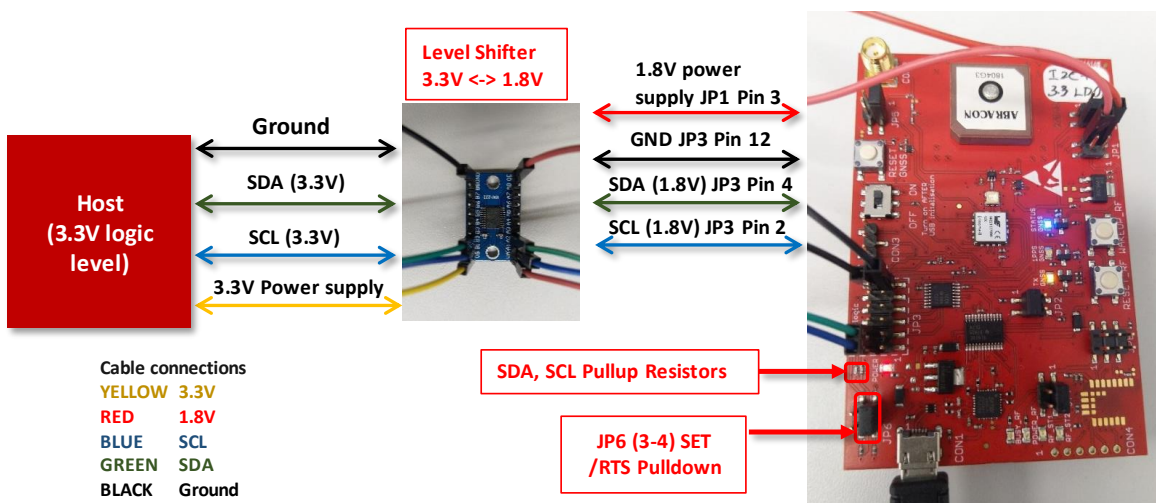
Level Shifter
3.3V <-> 1.8V

Host
(3.3V logic level)

Ground

SDA (3.3V)

SCL (3.3V)

3.3V Power supply

1.8V power supply JP1 Pin 3

GND JP3 Pin 12

SDA (1.8V) JP3 Pin 4

SCL (1.8V) JP3 Pin 2

Cable connections
YELLOW 3.3V
RED 1.8V
BLUE SCL
GREEN SDA
BLACK Ground

SDA, SCL Pullup Resistors

JP6 (3-4) SET
/RTS Pulldown

ABRACON

I2C
3.3 LDO

RESET
GNSS

STATUS

CON1

CON4

JP3

JP2

JP6

JP1